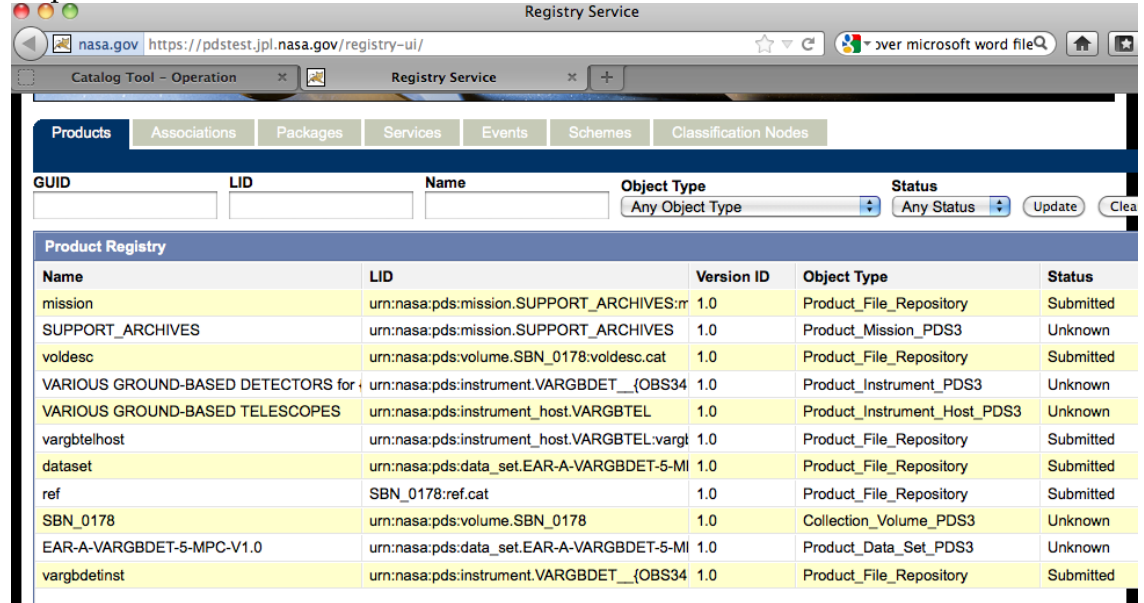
Registry Service

nasa.gov https://pdstest.jpl.nasa.gov/registry-ui/

ɔver microsoft word file

Catalog Tool - Operation

Registry Service

Products Associations Packages Services Events Schemes Classification Nodes

GUID

LID

Name

Object Type
Any Object Type

Status
Any Status

Update

Clea

Product Registry

| Name | LID | Version ID | Object Type | Status |
|---|---|---|---|---|
| mission | urn:nasa:pds:mission.SUPPORT_ARCHIVES:m | 1.0 | Product_File_Repository | Submitted |
| SUPPORT_ARCHIVES | urn:nasa:pds:mission.SUPPORT_ARCHIVES | 1.0 | Product_Mission_PDS3 | Unknown |
| voldesc | urn:nasa:pds:volume.SBN_0178:voldesc.cat | 1.0 | Product_File_Repository | Submitted |
| VARIOUS GROUND-BASED DETECTORS for | urn:nasa:pds:instrument.VARGBDET__{OBS34 | 1.0 | Product_Instrument_PDS3 | Unknown |
| VARIOUS GROUND-BASED TELESCOPES | urn:nasa:pds:instrument_host.VARGBTEL | 1.0 | Product_Instrument_Host_PDS3 | Unknown |
| vargbtelhost | urn:nasa:pds:instrument_host.VARGBTEL:vargt | 1.0 | Product_File_Repository | Submitted |
| dataset | urn:nasa:pds:data_set.EAR-A-VARGBDET-5-MI | 1.0 | Product_File_Repository | Submitted |
| ref | SBN_0178:ref.cat | 1.0 | Product_File_Repository | Submitted |
| SBN_0178 | urn:nasa:pds:volume.SBN_0178 | 1.0 | Collection_Volume_PDS3 | Unknown |
| EAR-A-VARGBDET-5-MPC-V1.0 | urn:nasa:pds:data_set.EAR-A-VARGBDET-5-MI | 1.0 | Product_Data_Set_PDS3 | Unknown |
| vargbdetinst | urn:nasa:pds:instrument.VARGBDET__{OBS34 | 1.0 | Product_File_Repository | Submitted |